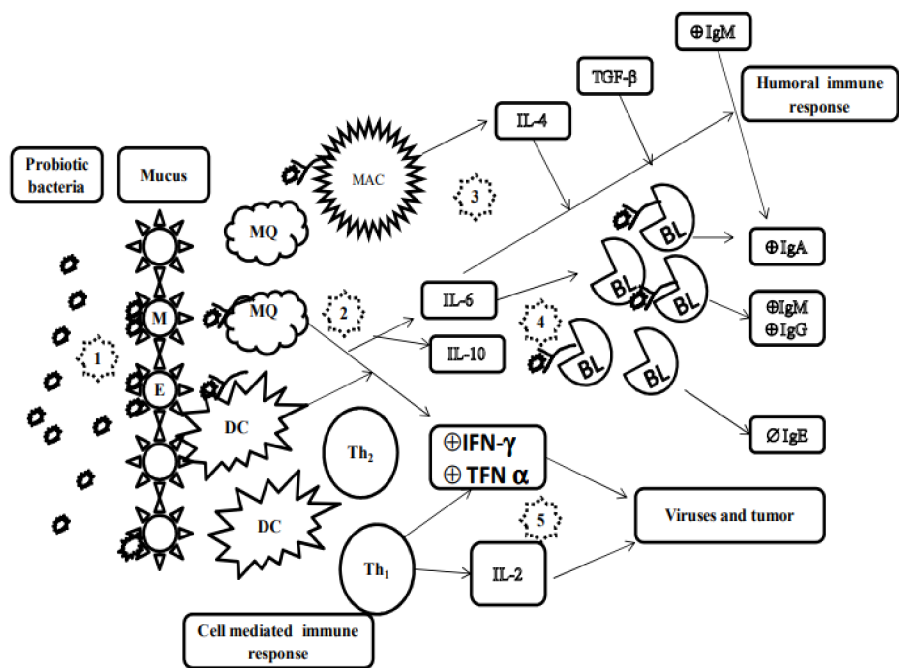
⊕IgM

TGF-β

Humoral immune response

IL-4

MAC

3

Probiotic bacteria

Mucus

MQ

BL

⊕IgA

IL-6

BL

BL

⊕IgM
⊕IgG

M

MQ

2

4

1

IL-10

BL

E

BL

DC

Th$_2$

⊕IFN-γ
⊕ TFN α

∅IgE

5

Viruses and tumor

DC

Th$_1$

IL-2

Cell mediated immune response